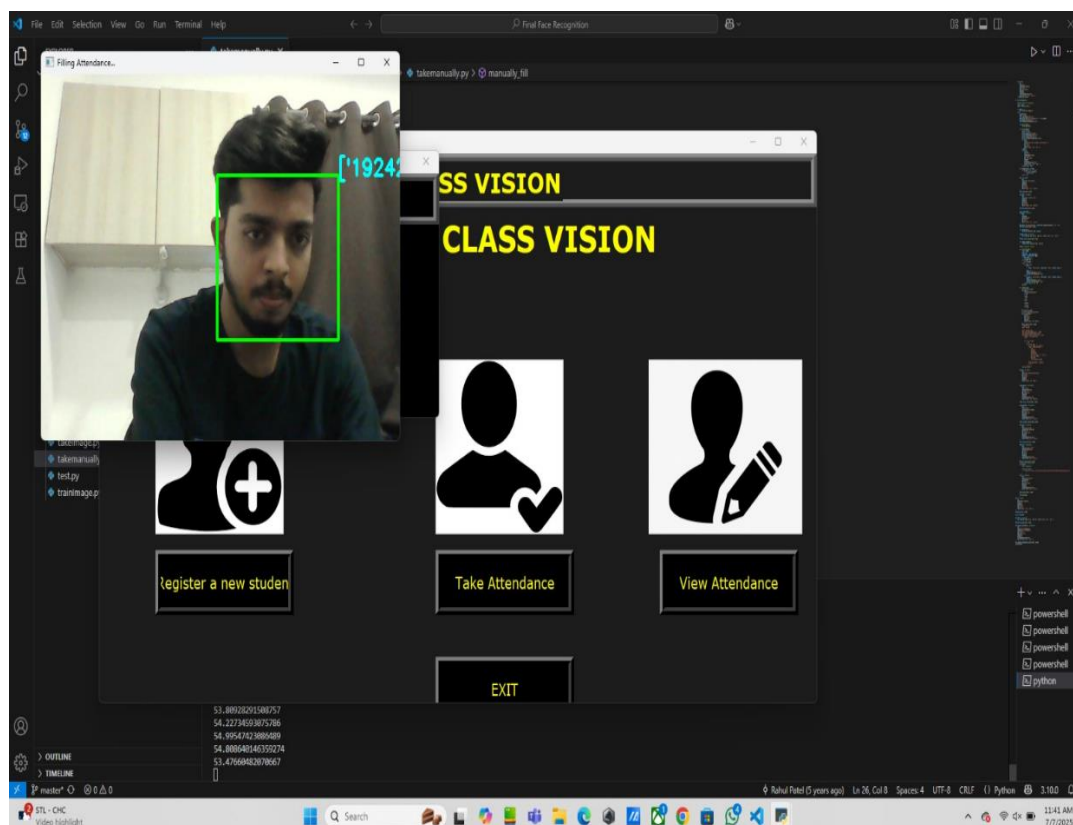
File Edit Selection View Go Run Terminal Help

Final Face Recognition

Filling Attendance...

takemanually.py > manually_fill

['1924

SS VISION

CLASS VISION

takemanually
test.py
trainimage.py

Register a new studen

Take Attendance

View Attendance

EXIT

53.80928291508757
54.22734593075786
54.99547423086409
54.80064814635927
53.47660482870667

OUTLINE
TIMELINE

powershell
powershell
powershell
powershell
python

master* 0 0

Rahul Patel (5 years ago) Ln 26, Col 8 Spaces: 4 UTF-8 CRLF {} Python 3.10.0

STL - CHC
Video highlight

Search

11:41 AM
7/7/2025